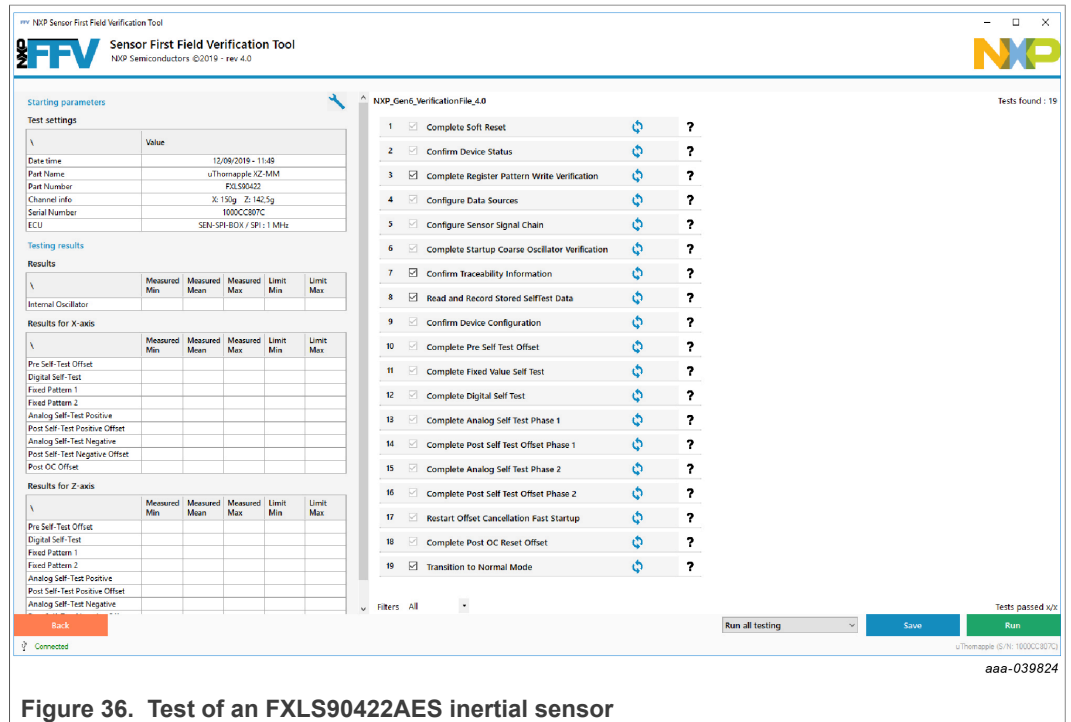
NXP Sensor First Field Verification Tool

FFV Sensor First Field Verification Tool
NXP Semiconductors ©2019 - rev 4.0

NXP

Starting parameters

Test settings

| \ | Value |
|---|---|
| Date time | 12/09/2019 - 11:49 |
| Part Name | uThornapple XZ-MM |
| Part Number | FXLS90422 |
| Channel info | X: 150g Z: 142,5g |
| Serial Number | 1000CC807C |
| ECU | SEN-SPI-BOX / SPI : 1 MHz |

Testing results

Results

| \ | Measured Min | Measured Mean | Measured Max | Limit Min | Limit Max |
|---|---|---|---|---|---|
| Internal Oscillator | | | | | |

Results for X-axis

| \ | Measured Min | Measured Mean | Measured Max | Limit Min | Limit Max |
|---|---|---|---|---|---|
| Pre Self-Test Offset | | | | | |
| Digital Self-Test | | | | | |
| Fixed Pattern 1 | | | | | |
| Fixed Pattern 2 | | | | | |
| Analog Self-Test Positive | | | | | |
| Post Self-Test Positive Offset | | | | | |
| Analog Self-Test Negative | | | | | |
| Post Self-Test Negative Offset | | | | | |
| Post OC Offset | | | | | |

Results for Z-axis

| \ | Measured Min | Measured Mean | Measured Max | Limit Min | Limit Max |
|---|---|---|---|---|---|
| Pre Self-Test Offset | | | | | |
| Digital Self-Test | | | | | |
| Fixed Pattern 1 | | | | | |
| Fixed Pattern 2 | | | | | |
| Analog Self-Test Positive | | | | | |
| Post Self-Test Positive Offset | | | | | |
| Analog Self-Test Negative | | | | | |

NXP_Gen6_VerificationFile_4.0

Tests found : 19

1 Complete Soft Reset ?
2 Confirm Device Status ?
3 Complete Register Pattern Write Verification ?
4 Configure Data Sources ?
5 Configure Sensor Signal Chain ?
6 Complete Startup Coarse Oscillator Verification ?
7 Confirm Traceability Information ?
8 Read and Record Stored SelfTest Data ?
9 Confirm Device Configuration ?
10 Complete Pre Self Test Offset ?
11 Complete Fixed Value Self Test ?
12 Complete Digital Self Test ?
13 Complete Analog Self Test Phase 1 ?
14 Complete Post Self Test Offset Phase 1 ?
15 Complete Analog Self Test Phase 2 ?
16 Complete Post Self Test Offset Phase 2 ?
17 Restart Offset Cancellation Fast Startup ?
18 Complete Post OC Reset Offset ?
19 Transition to Normal Mode ?

Filters All

Tests passed x/x

Back

Run all testing

Save

Run

Connected

uThornapple (S/N: 1000CC807C)

aaa-039824

Figure 36. Test of an FXLS90422AES inertial sensor